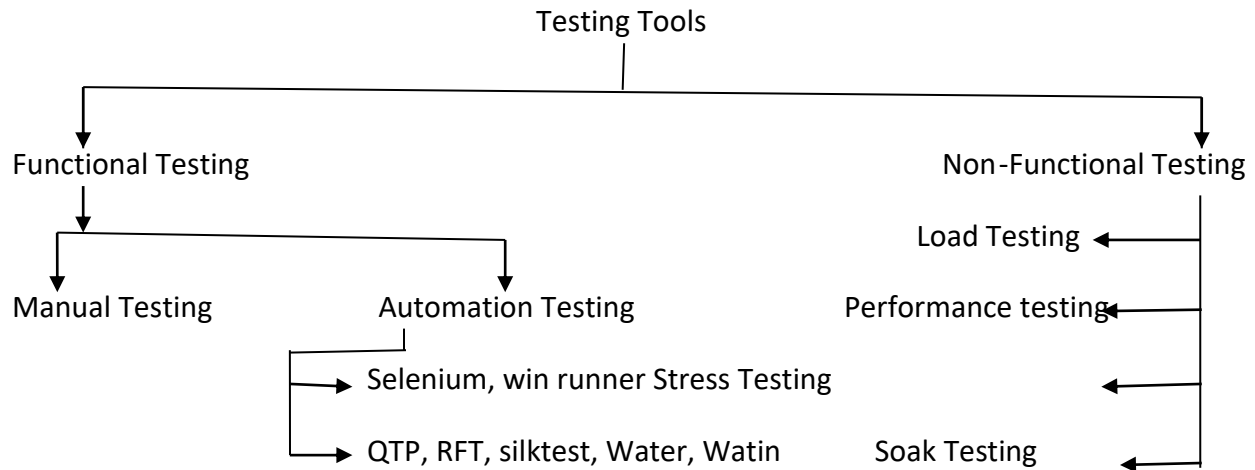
Testing Tools

Functional Testing

Non-Functional Testing

Load Testing

Manual Testing

Automation Testing

Performance testing

Selenium, win runner Stress Testing

QTP, RFT, silktest, Water, Watin

Soak Testing